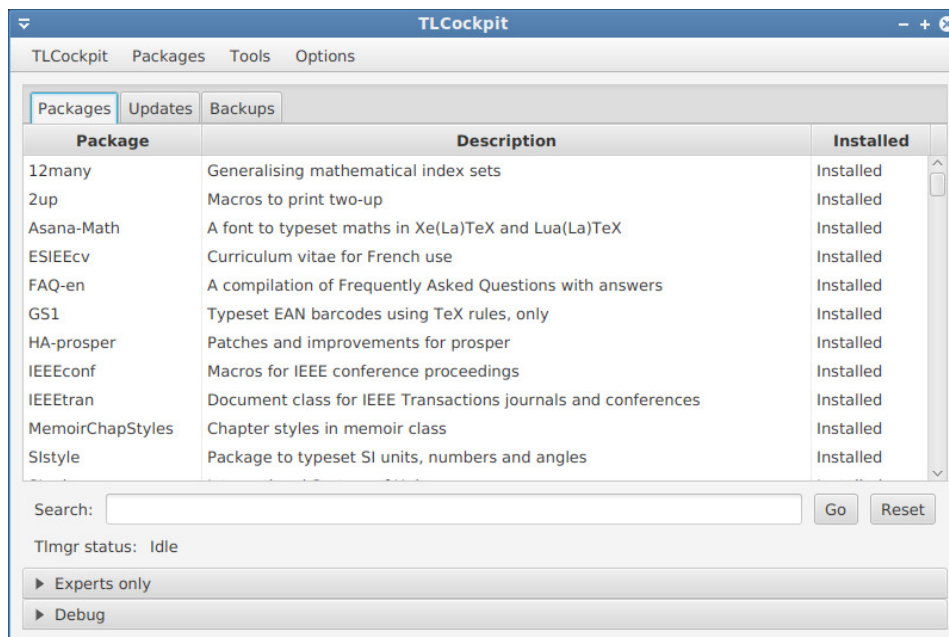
TLCockpit

TLCockpit Packages Tools Options

Packages Updates Backups

| Package | Description | Installed |
|---|---|---|
| 12many | Generalising mathematical index sets | Installed |
| 2up | Macros to print two-up | Installed |
| Asana-Math | A font to typeset maths in Xe(La)TeX and Lua(La)TeX | Installed |
| ESIEEcv | Curriculum vitae for French use | Installed |
| FAQ-en | A compilation of Frequently Asked Questions with answers | Installed |
| GS1 | Typeset EAN barcodes using TeX rules, only | Installed |
| HA-prosper | Patches and improvements for prosper | Installed |
| IEEEconf | Macros for IEEE conference proceedings | Installed |
| IEEEtran | Document class for IEEE Transactions journals and conferences | Installed |
| MemoirChapStyles | Chapter styles in memoir class | Installed |
| SIstyle | Package to typeset SI units, numbers and angles | Installed |
| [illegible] | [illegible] | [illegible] |

Search: Go Reset

Tlmgr status: Idle

Experts only

Debug